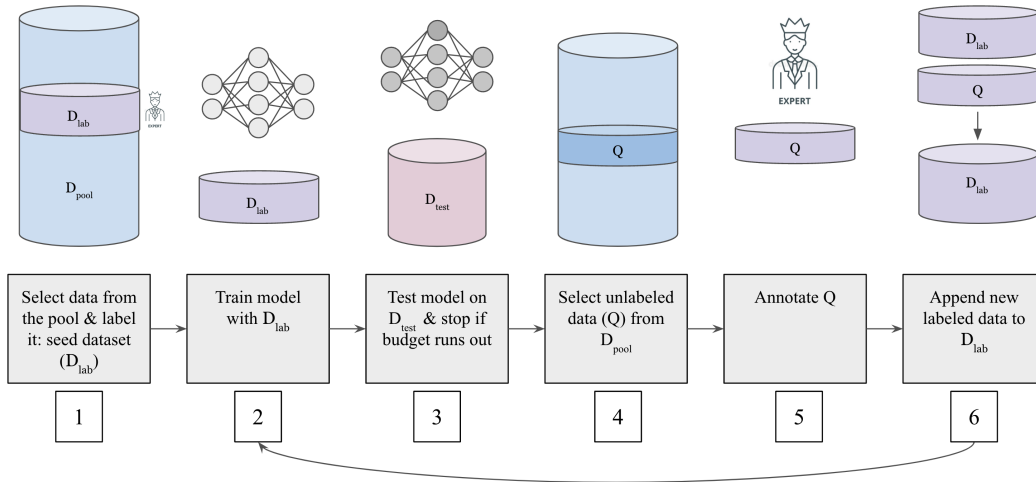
$D_{lab}$

EXPERT

$D_{pool}$

$D_{lab}$

$D_{test}$

Q

EXPERT

Q

$D_{lab}$

Q

$D_{lab}$

Select data from the pool & label it: seed dataset ($D_{lab}$)

1

Train model with $D_{lab}$

2

Test model on $D_{test}$ & stop if budget runs out

3

Select unlabeled data (Q) from $D_{pool}$

4

Annotate Q

5

Append new labeled data to $D_{lab}$

6